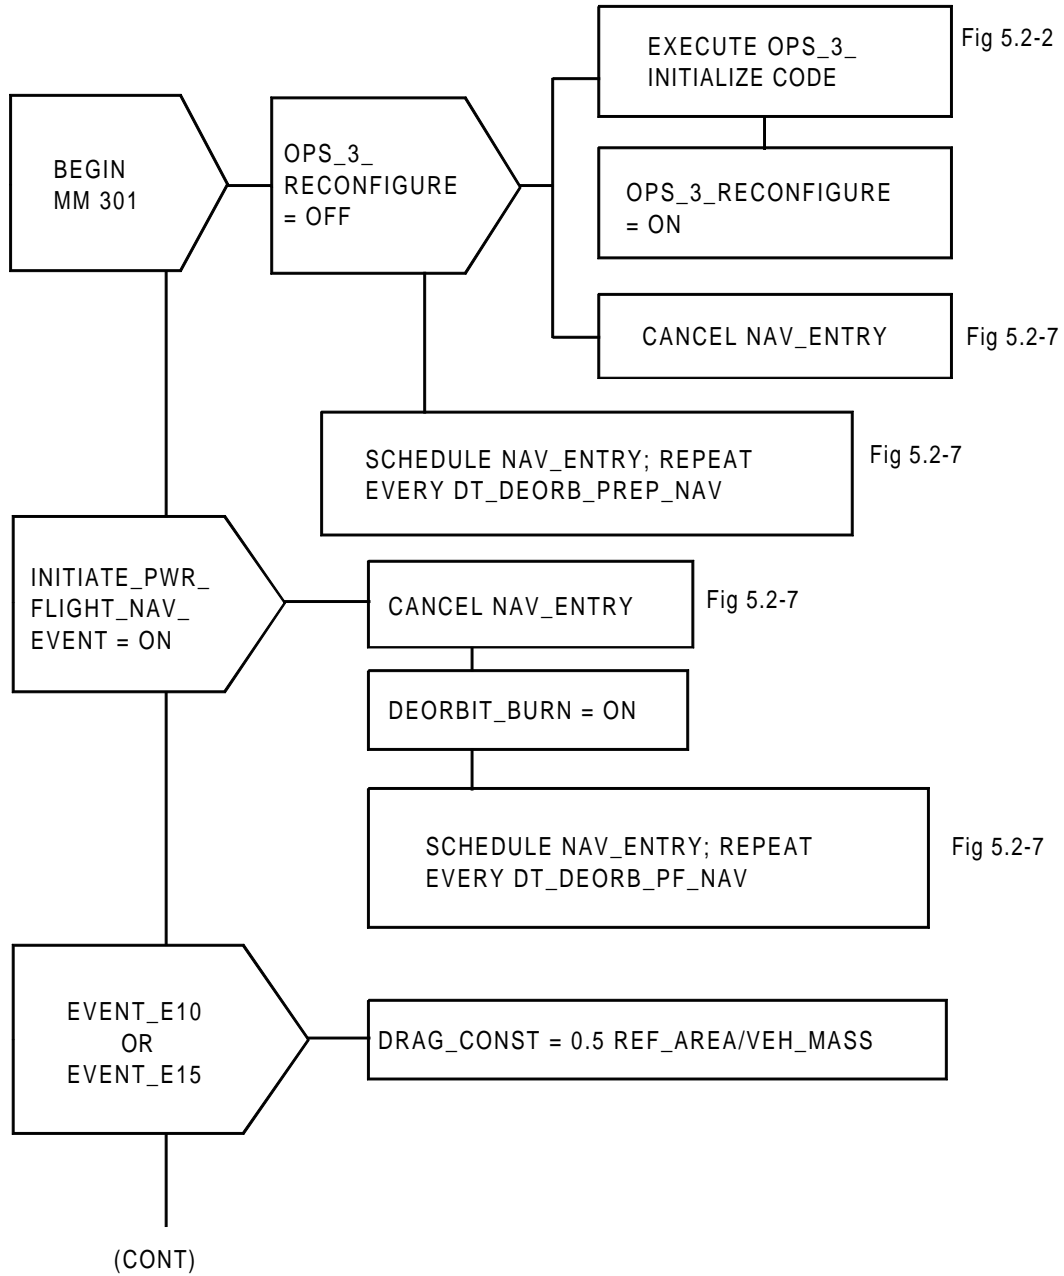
BEGIN
MM 301

OPS_3_
RECONFIGURE
= OFF

EXECUTE OPS_3_
INITIALIZE CODE

Fig 5.2-2

OPS_3_RECONFIGURE
= ON

CANCEL NAV_ENTRY

Fig 5.2-7

SCHEDULE NAV_ENTRY; REPEAT
EVERY DT_DEORB_PREP_NAV

Fig 5.2-7

INITIATE_PWR_
FLIGHT_NAV_
EVENT = ON

CANCEL NAV_ENTRY

Fig 5.2-7

DEORBIT_BURN = ON

SCHEDULE NAV_ENTRY; REPEAT
EVERY DT_DEORB_PF_NAV

Fig 5.2-7

EVENT_E10
OR
EVENT_E15

DRAG_CONST = 0.5 REF_AREA/VEH_MASS

(CONT)